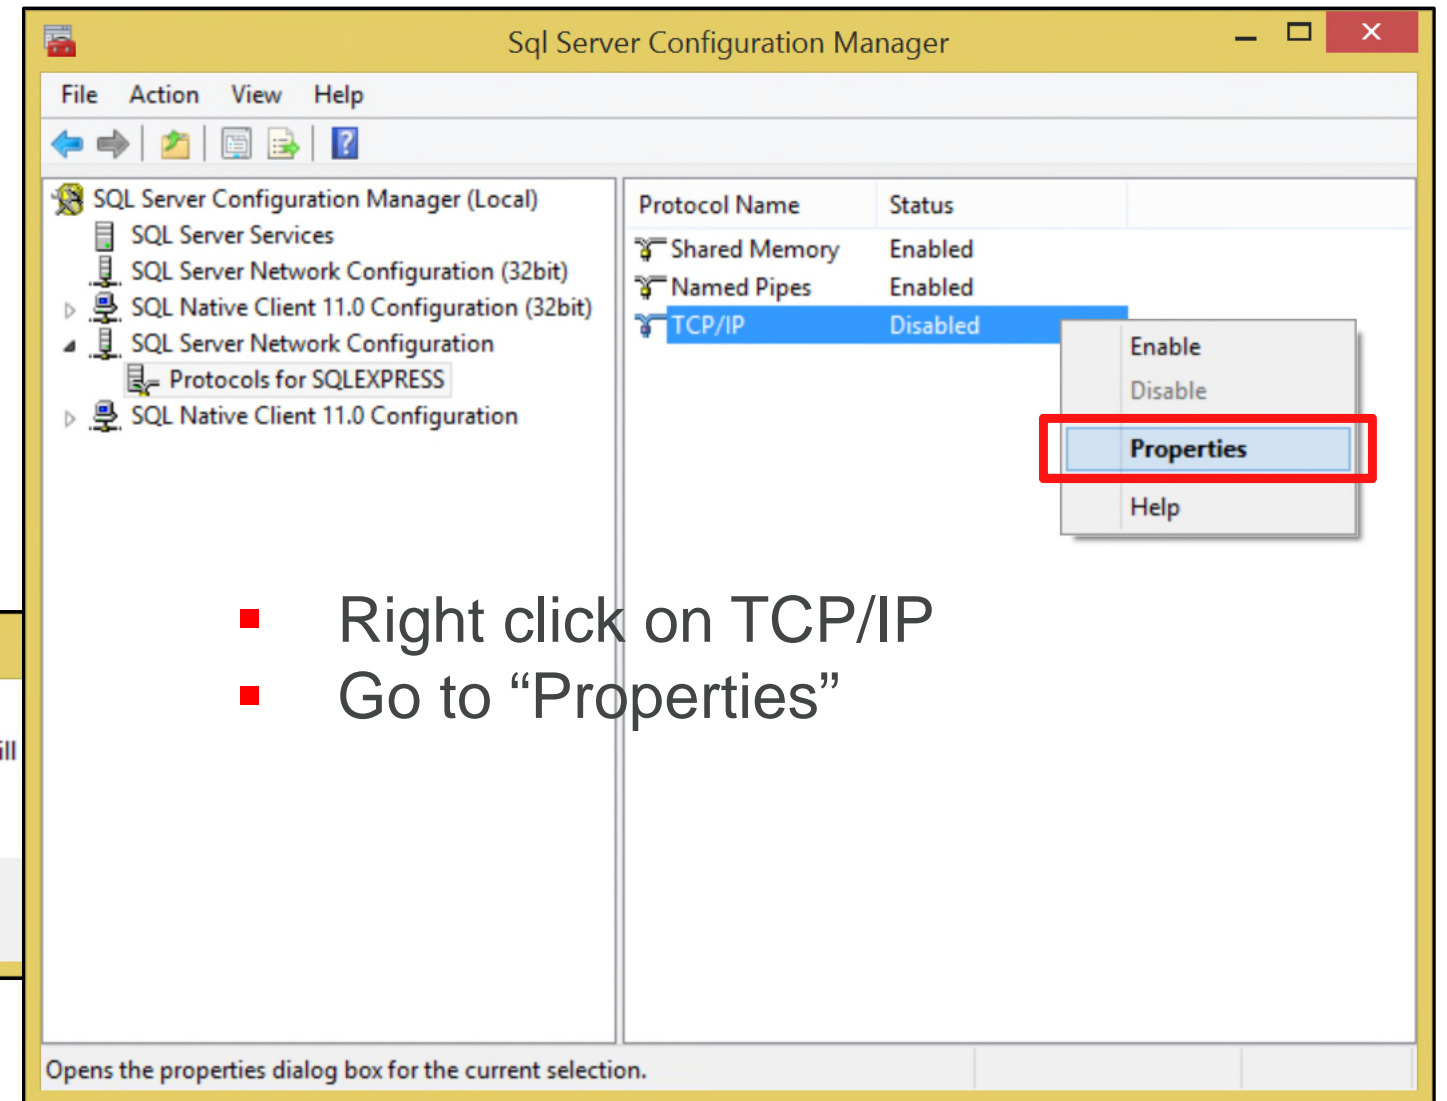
Sql Server Configuration Manager

File Action View Help

SQL Server Configuration Manager (Local)
SQL Server Services
SQL Server Network Configuration (32bit)
SQL Native Client 11.0 Configuration (32bit)
SQL Server Network Configuration
Protocols for SQLEXPRESS
SQL Native Client 11.0 Configuration

| Protocol Name | Status |
|---|---|
| Shared Memory | Enabled |
| Named Pipes | Enabled |
| TCP/IP | Disabled |

Enable
Disable
Properties
Help

- Right click on TCP/IP
- Go to “Properties”

ill

Opens the properties dialog box for the current selection.